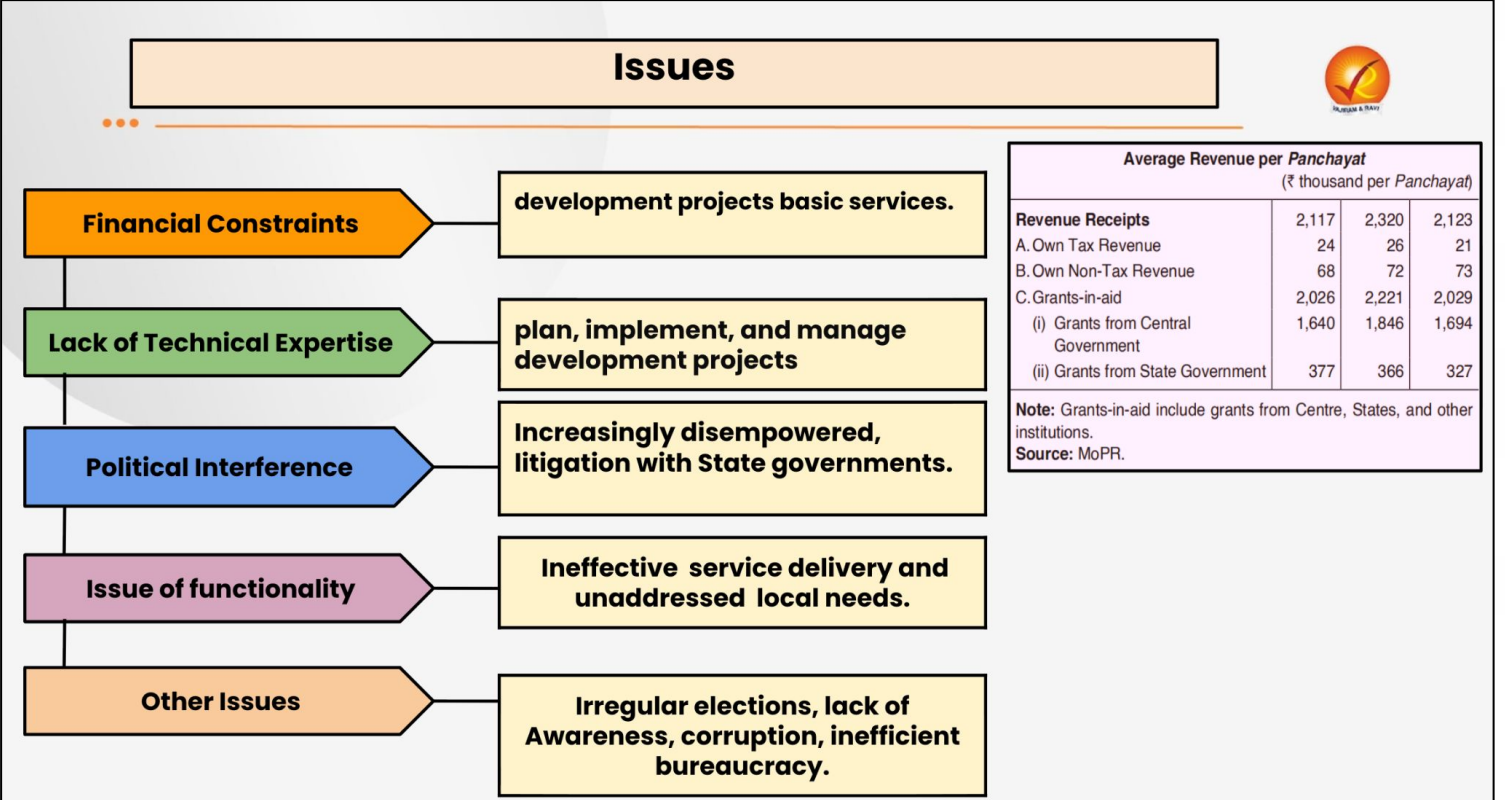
Issues

RAJRAM & RAVI

Financial Constraints

development projects basic services.

Lack of Technical Expertise

plan, implement, and manage development projects

Political Interference

Increasingly disempowered, litigation with State governments.

Issue of functionality

Ineffective service delivery and unaddressed local needs.

Other Issues

Irregular elections, lack of Awareness, corruption, inefficient bureaucracy.

Average Revenue per *Panchayat*
(₹ thousand per *Panchayat*)

| | | | |
|---|---|---|---|
| Revenue Receipts | 2,117 | 2,320 | 2,123 |
| A. Own Tax Revenue | 24 | 26 | 21 |
| B. Own Non-Tax Revenue | 68 | 72 | 73 |
| C. Grants-in-aid | 2,026 | 2,221 | 2,029 |
| (i) Grants from Central Government | 1,640 | 1,846 | 1,694 |
| (ii) Grants from State Government | 377 | 366 | 327 |

Note: Grants-in-aid include grants from Centre, States, and other institutions.
Source: MoPR.